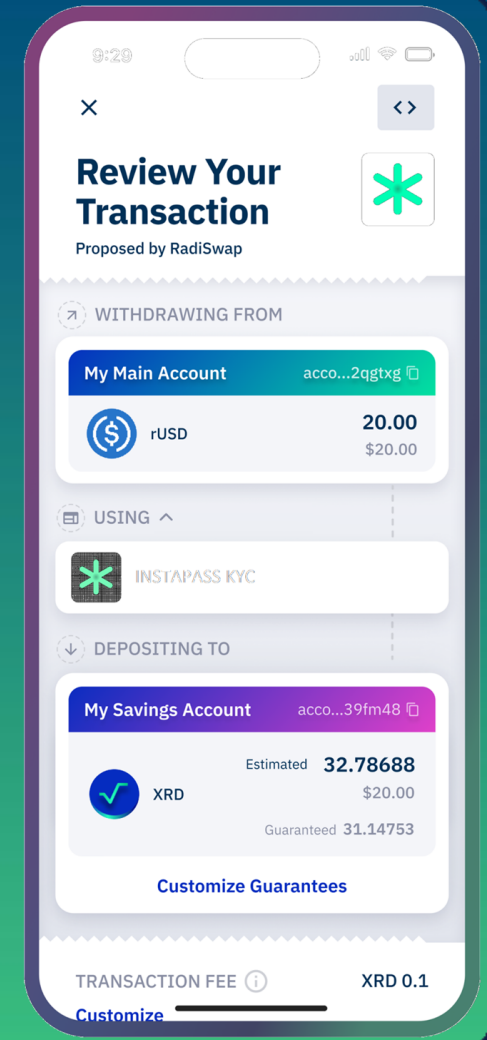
9:29

Review Your Transaction
Proposed by RadiSwap

WITHDRAWING FROM

My Main Account acco...2qgtxg

rUSD 20.00
$20.00

USING

INSTAPASS KYC

DEPOSITING TO

My Savings Account acco...39fm48

Estimated 32.78688
XRD $20.00
Guaranteed 31.14753

Customize Guarantees

TRANSACTION FEE XRD 0.1
Customize